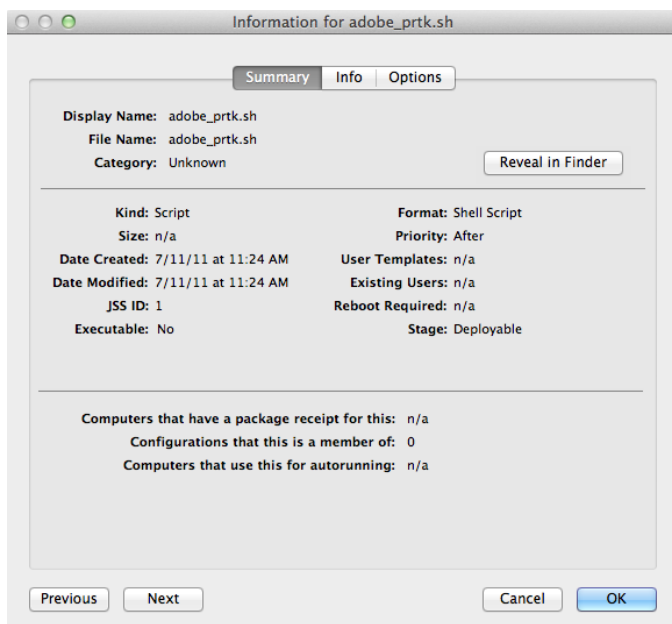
Information for adobe_prtk.sh

Summary | Info | Options

Display Name: adobe_prtk.sh
File Name: adobe_prtk.sh
Category: Unknown

Reveal in Finder

Kind: Script
Size: n/a
Date Created: 7/11/11 at 11:24 AM
Date Modified: 7/11/11 at 11:24 AM
JSS ID: 1
Executable: No

Format: Shell Script
Priority: After
User Templates: n/a
Existing Users: n/a
Reboot Required: n/a
Stage: Deployable

Computers that have a package receipt for this: n/a
Configurations that this is a member of: 0
Computers that use this for autorunning: n/a

Previous
Next
Cancel
OK